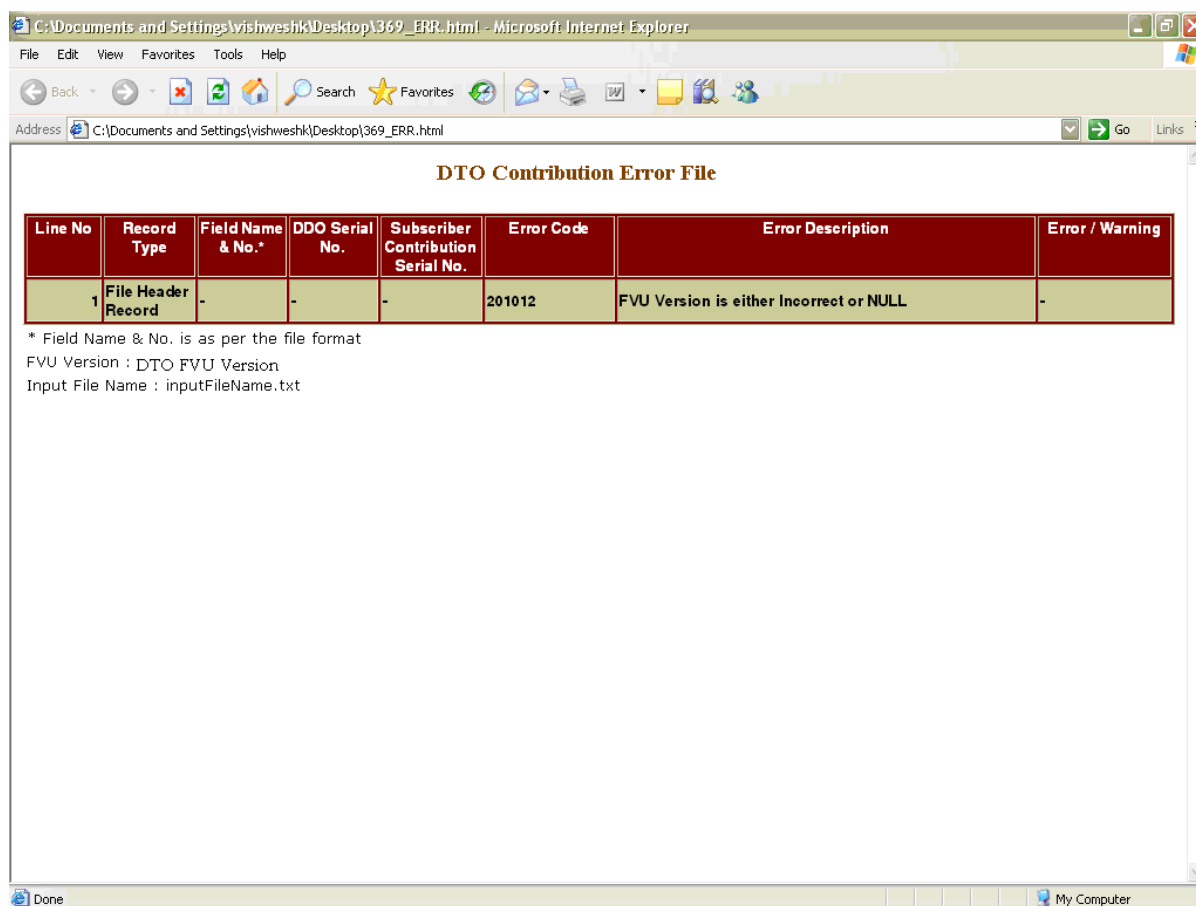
C:\Documents and Settings\vishweshk\Desktop\369_ERR.html - Microsoft Internet Explorer

File Edit View Favorites Tools Help

Back Search Favorites

Address C:\Documents and Settings\vishweshk\Desktop\369_ERR.html Go Links

DTO Contribution Error File

| Line No | Record Type | Field Name & No.* | DDO Serial No. | Subscriber Contribution Serial No. | Error Code | Error Description | Error / Warning |
|---|---|---|---|---|---|---|---|
| 1 | File Header Record | - | - | - | 201012 | FVU Version is either Incorrect or NULL | - |

* Field Name & No. is as per the file format
FVU Version : DTO FVU Version
Input File Name : inputFileName.txt

Done My Computer